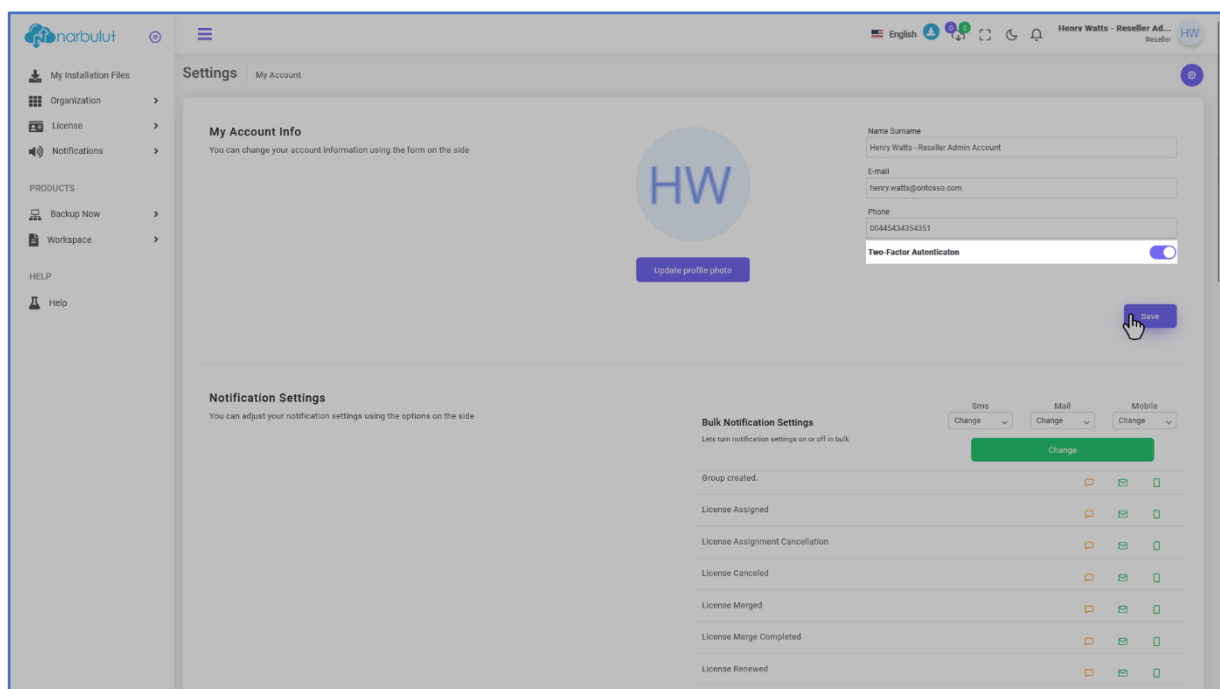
narbulut

English 0 0 Henry Watts - Reseller Ad... Reseller HW

My Installation Files
Organization
License
Notifications

PRODUCTS
Backup Now
Workspace

HELP
Help

Settings | My Account

My Account Info
You can change your account information using the form on the side

HW

Update profile photo

Name Surname
Henry Watts - Reseller Admin Account
E-mail
henry.watts@ontosso.com
Phone
00445434354351
Two-Factor Autenticaton

Save

Notification Settings
You can adjust your notification settings using the options on the side

Bulk Notification Settings
Lets turn notification settings on or off in bulk

| | Sms | Mail | Mobile |
|---|---|---|---|
| | Change | Change | Change |

Change

Group created.
License Assigned
License Assignment Cancellation
License Canceled
License Merged
License Merge Completed
License Renewed